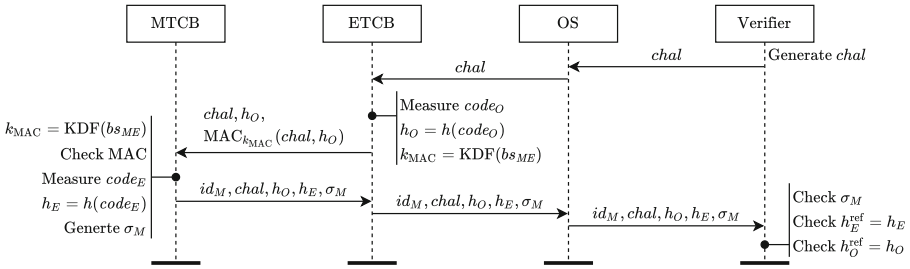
MTCB

ETCB

OS

Verifier

$chal$

Generate $chal$

$chal$

Measure $code_O$

$h_O = h(code_O)$

$k_{\text{MAC}} = \text{KDF}(bs_{ME})$

$chal, h_O,$

$\text{MAC}_{k_{\text{MAC}}}(chal, h_O)$

$k_{\text{MAC}} = \text{KDF}(bs_{ME})$

Check MAC

Measure $code_E$

$h_E = h(code_E)$

Generte $\sigma_M$

$id_M, chal, h_O, h_E, \sigma_M$

$id_M, chal, h_O, h_E, \sigma_M$

$id_M, chal, h_O, h_E, \sigma_M$

Check $\sigma_M$

Check $h_E^{\text{ref}} = h_E$

Check $h_O^{\text{ref}} = h_O$